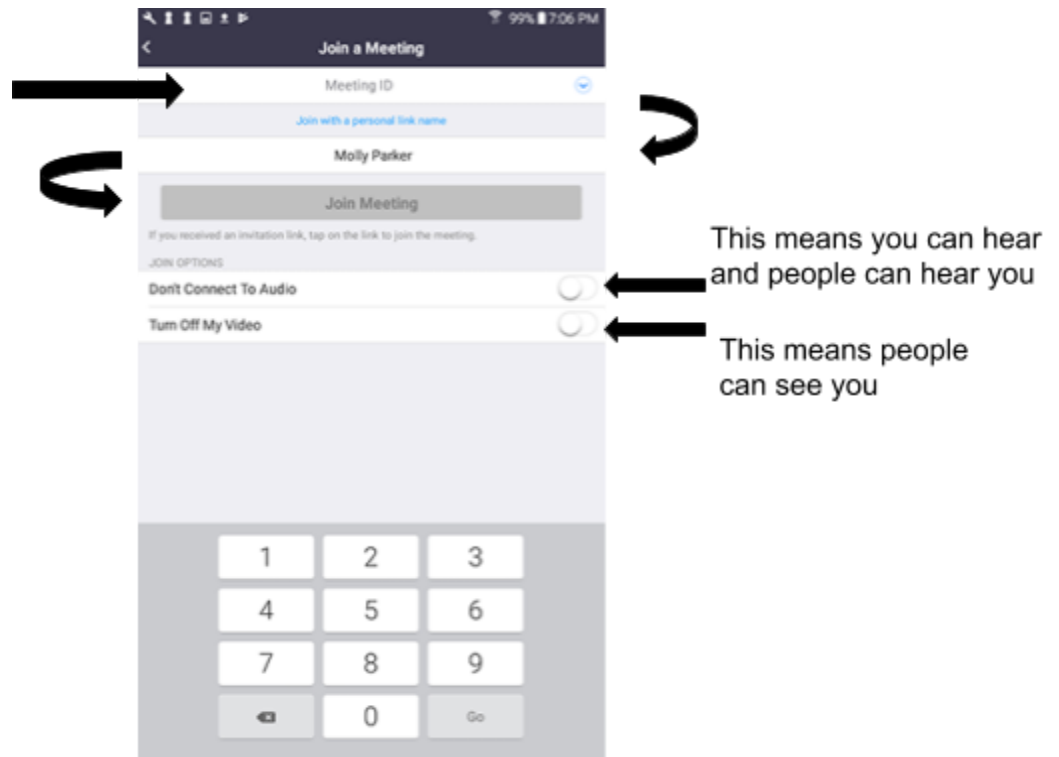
99% 7:06 PM

Join a Meeting

Meeting ID

Join with a personal link name

Molly Parker

Join Meeting

If you received an invitation link, tap on the link to join the meeting.

JOIN OPTIONS

Don't Connect To Audio

Turn Off My Video

This means you can hear and people can hear you

This means people can see you

| 1 | 2 | 3 |
|---|---|---|
| 4 | 5 | 6 |
| 7 | 8 | 9 |
|  | 0 | Go |